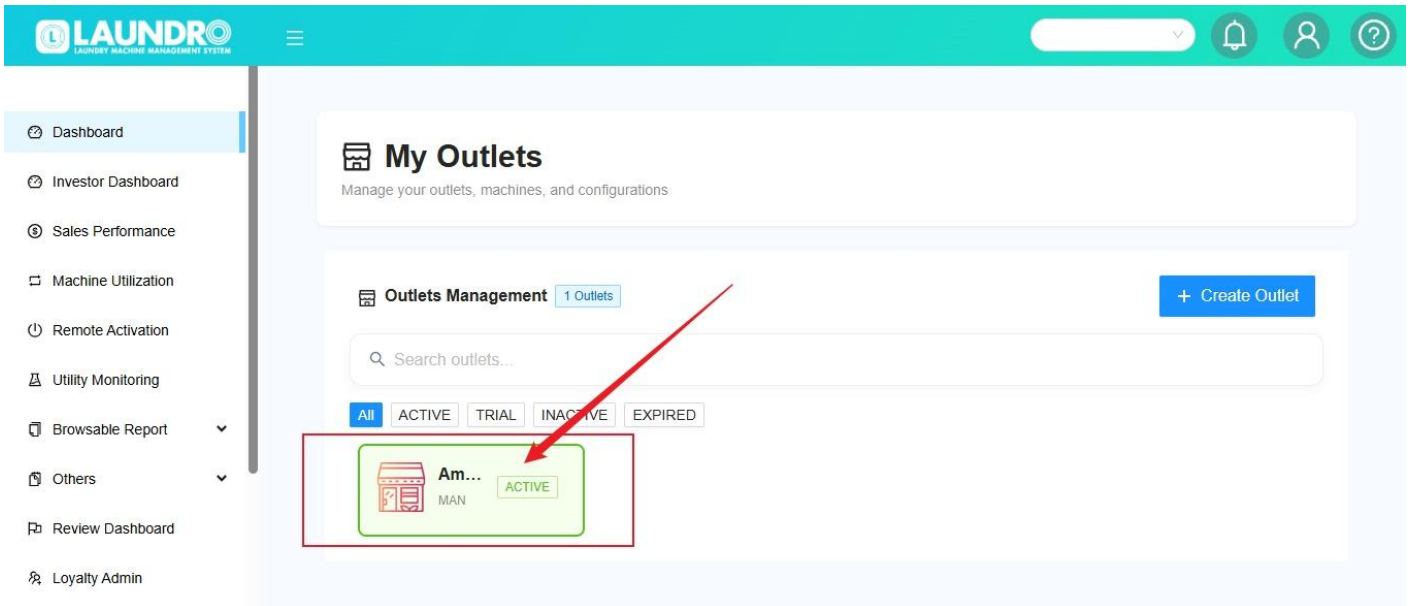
LAUNDRO
LAUNDRY MACHINE MANAGEMENT SYSTEM

Dashboard
Investor Dashboard
Sales Performance
Machine Utilization
Remote Activation
Utility Monitoring
Browsable Report
Others
Review Dashboard
Loyalty Admin

My Outlets
Manage your outlets, machines, and configurations

Outlets Management 1 Outlets
+ Create Outlet
Search outlets...
All ACTIVE TRIAL INACTIVE EXPIRED

Am...
MAN
ACTIVE